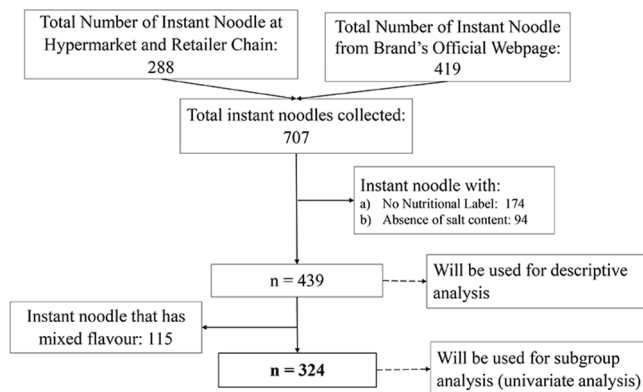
Total Number of Instant Noodle at Hypermarket and Retailer Chain: 288

Total Number of Instant Noodle from Brand's Official Webpage: 419

Total instant noodles collected: 707

Instant noodle with:
a) No Nutritional Label: 174
b) Absence of salt content: 94

n = 439

Will be used for descriptive analysis

Instant noodle that has mixed flavour: 115

n = 324

Will be used for subgroup analysis (univariate analysis)